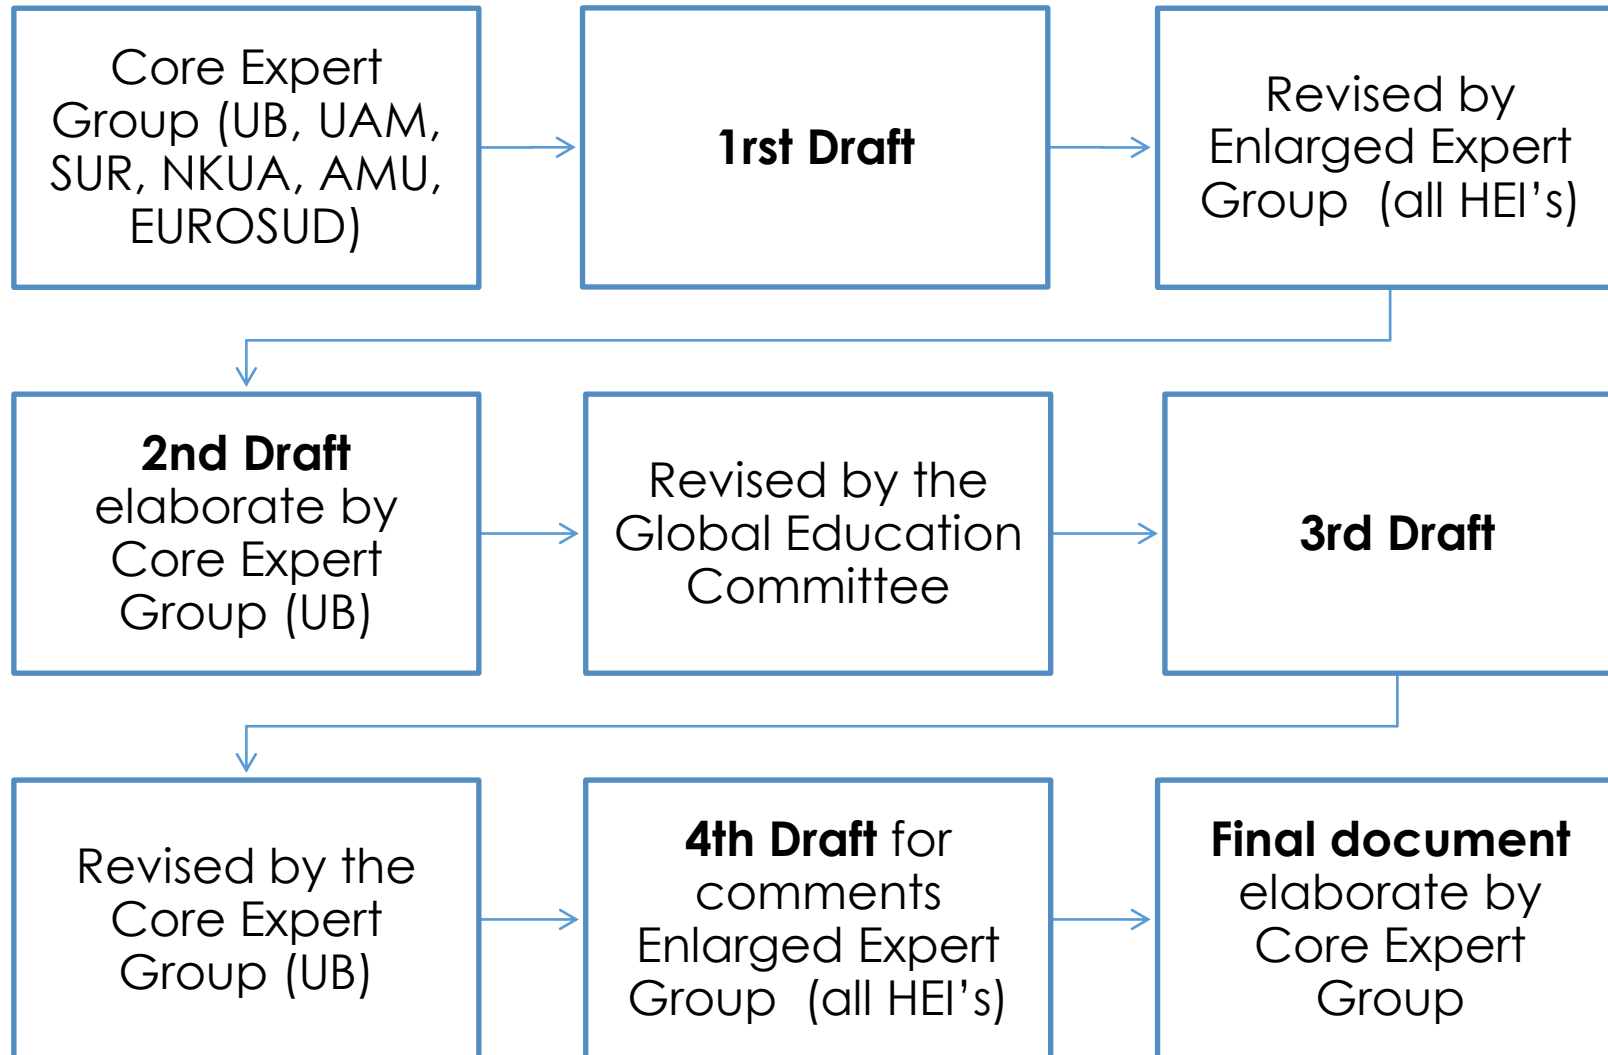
Core Expert Group (UB, UAM, SUR, NKUA, AMU, EUROSUD)

1rst Draft

Revised by Enlarged Expert Group (all HEI’s)

2nd Draft elaborate by Core Expert Group (UB)

Revised by the Global Education Committee

3rd Draft

Revised by the Core Expert Group (UB)

4th Draft for comments Enlarged Expert Group (all HEI’s)

Final document elaborate by Core Expert Group